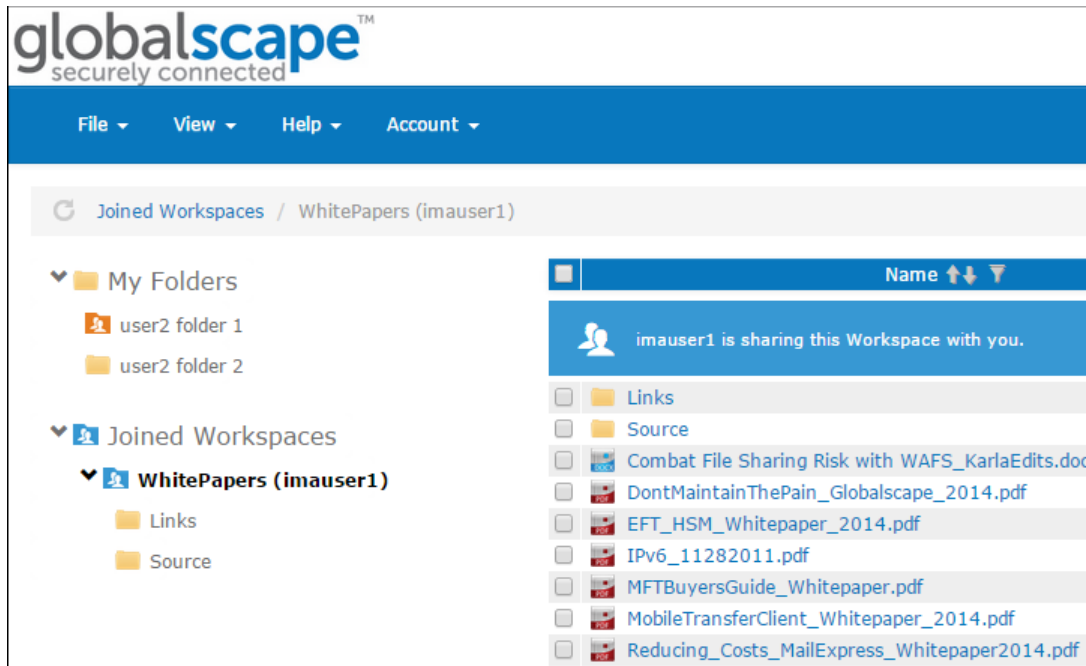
globalscape™
securely connected

File ▾ View ▾ Help ▾ Account ▾

Joined Workspaces / WhitePapers (imauser1)

My Folders
user2 folder 1
user2 folder 2

Joined Workspaces
WhitePapers (imauser1)
Links
Source

Name

imauser1 is sharing this Workspace with you.

Links
Source
Combat File Sharing Risk with WAFS_KarlaEdits.doc
DontMaintainThePain_Globalscape_2014.pdf
EFT_HSM_Whitepaper_2014.pdf
IPv6_11282011.pdf
MFTBuyersGuide_Whitepaper.pdf
MobileTransferClient_Whitepaper_2014.pdf
Reducing_Costs_MailExpress_Whitepaper2014.pdf